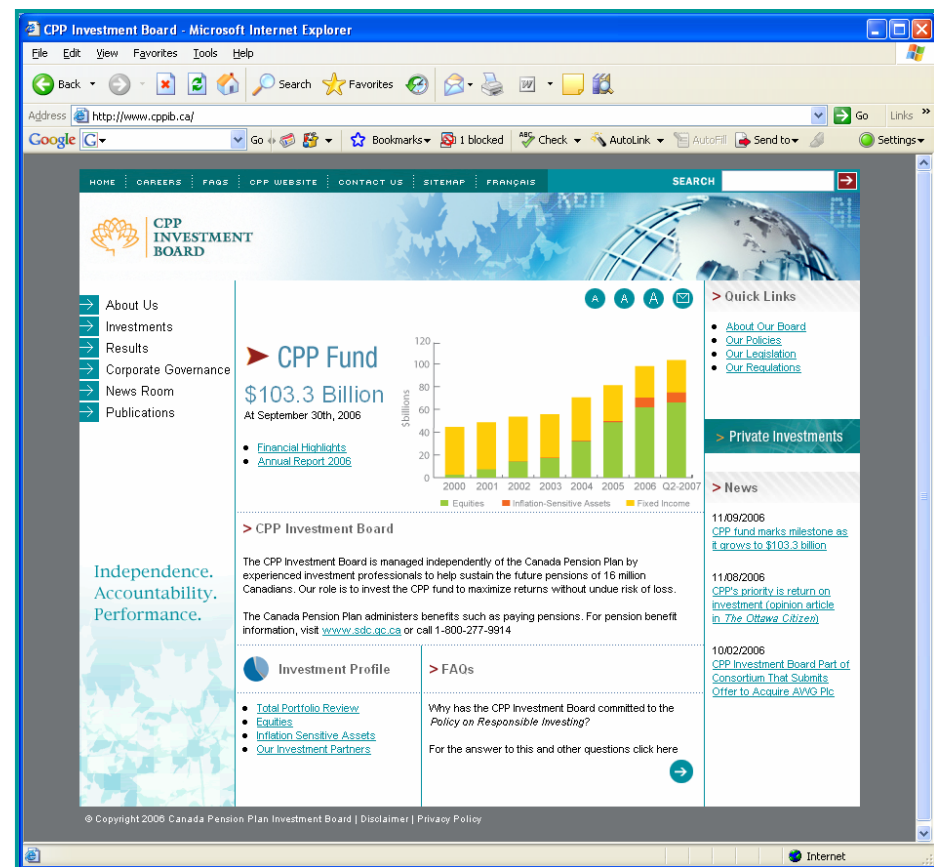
CPP Investment Board - Microsoft Internet Explorer

File Edit View Favorites Tools Help

Back Search Favorites

Address http://www.cppib.ca/ Go Links

Google G Go Bookmarks 1 blocked Check AutoLink AutoFill Send to Settings

HOME CAREERS FAQS CPP WEBSITE CONTACT US SITEMAP FRANÇAIS SEARCH

CPP INVESTMENT BOARD

About Us
Investments
Results
Corporate Governance
News Room
Publications

A A A

CPP Fund
$103.3 Billion
At September 30th, 2006

- Financial Highlights
- Annual Report 2006

$billions
120
100
80
60
40
20
0
2000 2001 2002 2003 2004 2005 2006 Q2-2007
Equities Inflation-Sensitive Assets Fixed Income

> Quick Links

- About Our Board
- Our Policies
- Our Legislation
- Our Regulations

> Private Investments

> News

11/09/2006
CPP fund marks milestone as it grows to $103.3 billion

11/08/2006
CPP's priority is return on investment (opinion article in The Ottawa Citizen)

10/02/2006
CPP Investment Board Part of Consortium That Submits Offer to Acquire AWG Plc

> CPP Investment Board

The CPP Investment Board is managed independently of the Canada Pension Plan by experienced investment professionals to help sustain the future pensions of 16 million Canadians. Our role is to invest the CPP fund to maximize returns without undue risk of loss.

The Canada Pension Plan administers benefits such as paying pensions. For pension benefit information, visit www.sdc.gc.ca or call 1-800-277-9914

Independence.
Accountability.
Performance.

Investment Profile

- Total Portfolio Review
- Equities
- Inflation Sensitive Assets
- Our Investment Partners

> FAQs

Why has the CPP Investment Board committed to the Policy on Responsible Investing?

For the answer to this and other questions click here

© Copyright 2006 Canada Pension Plan Investment Board | Disclaimer | Privacy Policy

Internet